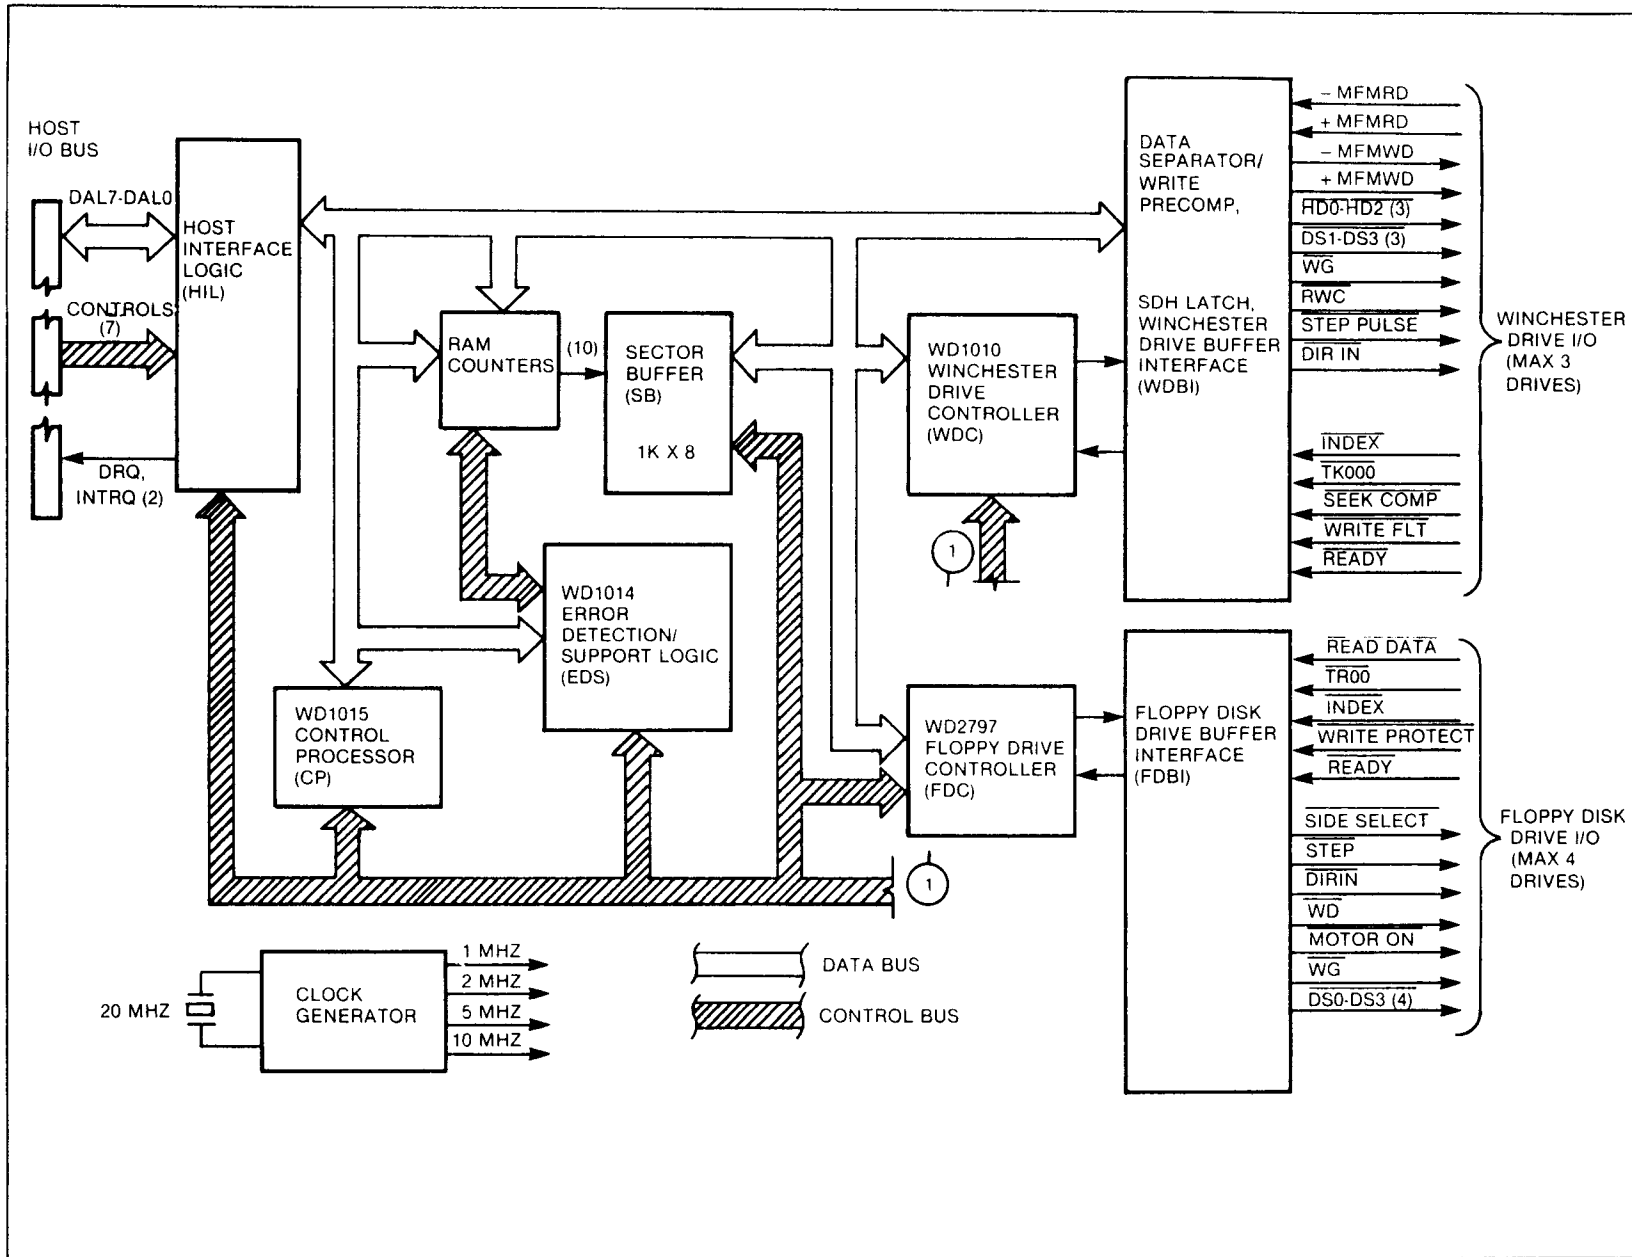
HOST I/O BUS

DAL7-DAL0

CONTROLS (7)

DRQ, INTRQ (2)

HOST INTERFACE LOGIC (HIL)

RAM COUNTERS

(10)

SECTOR BUFFER (SB)

1K X 8

WD1014 ERROR DETECTION/ SUPPORT LOGIC (EDS)

WD1015 CONTROL PROCESSOR (CP)

WD1010 WINCHESTER DRIVE CONTROLLER (WDC)

1

WD2797 FLOPPY DRIVE CONTROLLER (FDC)

1

DATA SEPARATOR/ WRITE PRECOMP,

SDH LATCH, WINCHESTER DRIVE BUFFER INTERFACE (WDBI)

– MFMRD

+ MFMRD

– MFMWD

+ MFMWD

$\overline{\text{HD0-HD2}}$ (3)

$\overline{\text{DS1-DS3}}$ (3)

$\overline{\text{WG}}$

$\overline{\text{RWC}}$

$\overline{\text{STEP PULSE}}$

$\overline{\text{DIR IN}}$

$\overline{\text{INDEX}}$

$\overline{\text{TK000}}$

$\overline{\text{SEEK COMP}}$

$\overline{\text{WRITE FLT}}$

$\overline{\text{READY}}$

WINCHESTER DRIVE I/O (MAX 3 DRIVES)

FLOPPY DISK DRIVE BUFFER INTERFACE (FDBI)

$\overline{\text{READ DATA}}$

$\overline{\text{TR00}}$

$\overline{\text{INDEX}}$

$\overline{\text{WRITE PROTECT}}$

$\overline{\text{READY}}$

$\overline{\text{SIDE SELECT}}$

$\overline{\text{STEP}}$

$\overline{\text{DIRIN}}$

$\overline{\text{WD}}$

$\overline{\text{MOTOR ON}}$

$\overline{\text{WG}}$

$\overline{\text{DS0-DS3}}$ (4)

FLOPPY DISK DRIVE I/O (MAX 4 DRIVES)

20 MHZ

CLOCK GENERATOR

1 MHZ

2 MHZ

5 MHZ

10 MHZ

DATA BUS

CONTROL BUS